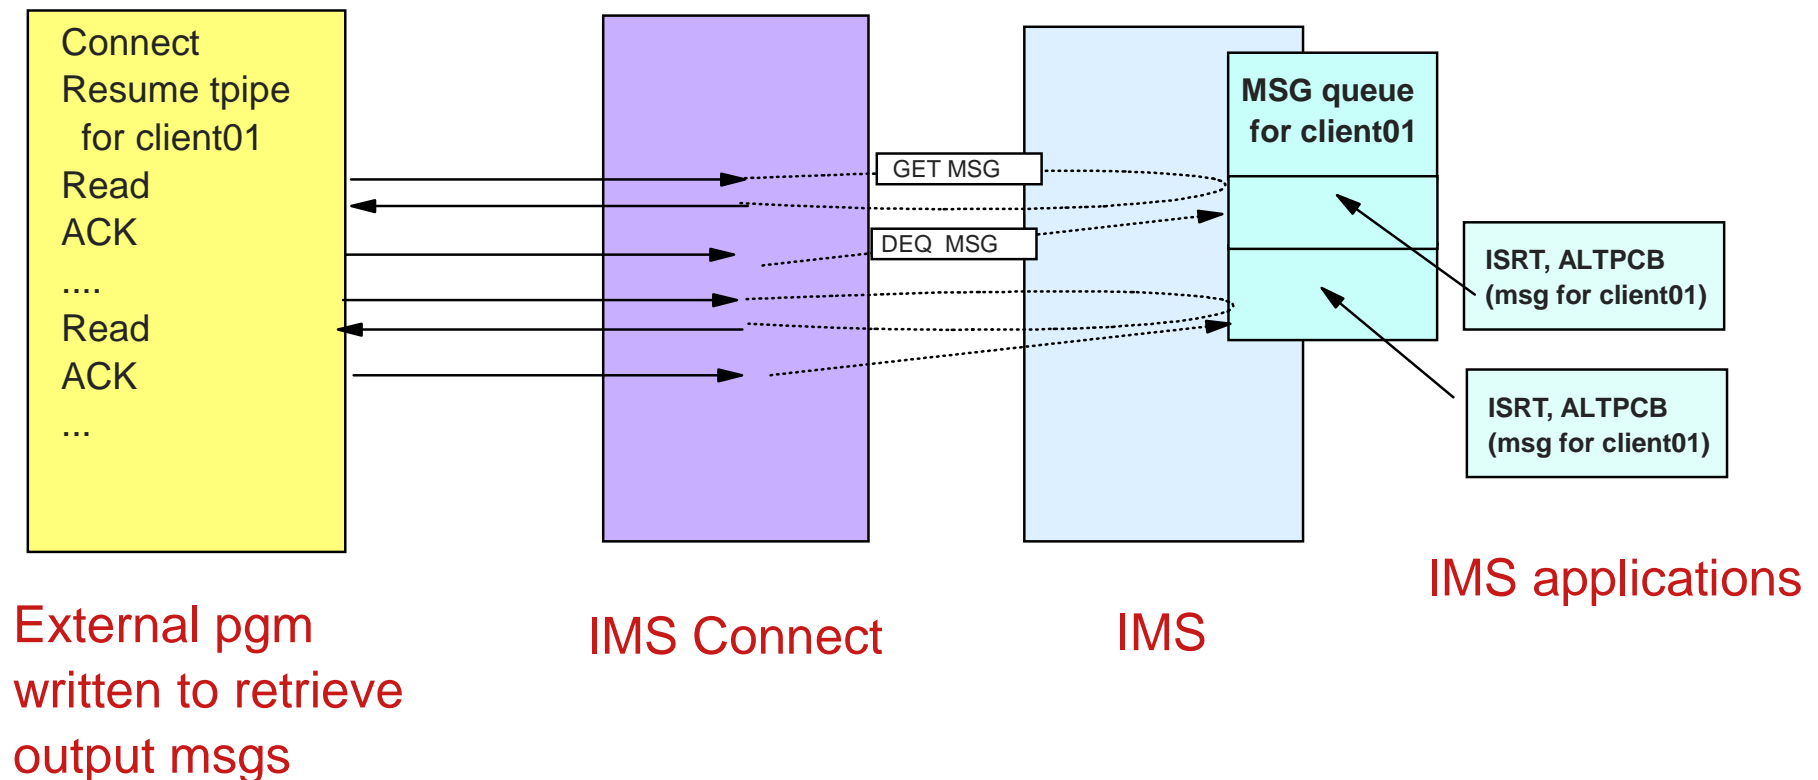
Connect
Resume tpipe
for client01
Read
ACK
....
Read
ACK
...

GET MSG
DEQ MSG

MSG queue for client01

ISRT, ALTPCB (msg for client01)

ISRT, ALTPCB (msg for client01)

External pgm written to retrieve output msgs

IMS Connect

IMS

IMS applications